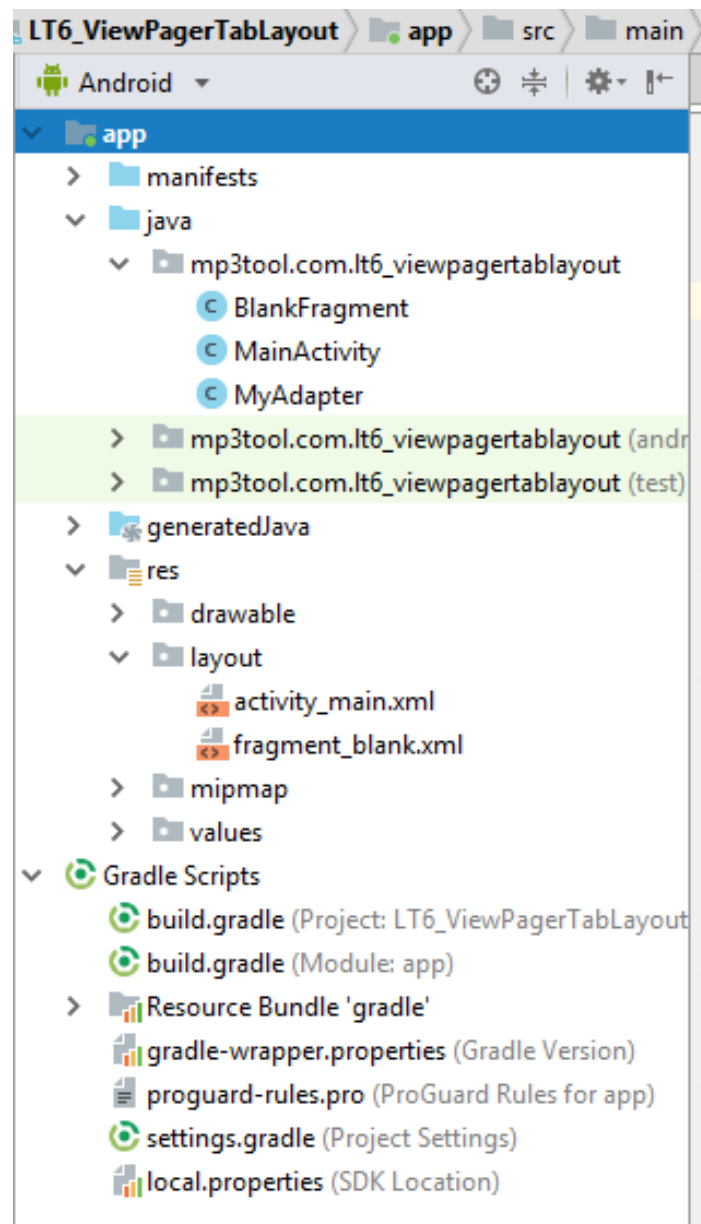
LT6_ViewPagerTabLayout app src main
Android
app
manifests
java
mp3tool.com.lt6_viewpagertablayout
BlankFragment
MainActivity
MyAdapter
mp3tool.com.lt6_viewpagertablayout (andr
mp3tool.com.lt6_viewpagertablayout (test)
generatedJava
res
drawable
layout
activity_main.xml
fragment_blank.xml
mipmap
values
Gradle Scripts
build.gradle (Project: LT6_ViewPagerTabLayout
build.gradle (Module: app)
Resource Bundle 'gradle'
gradle-wrapper.properties (Gradle Version)
proguard-rules.pro (ProGuard Rules for app)
settings.gradle (Project Settings)
local.properties (SDK Location)